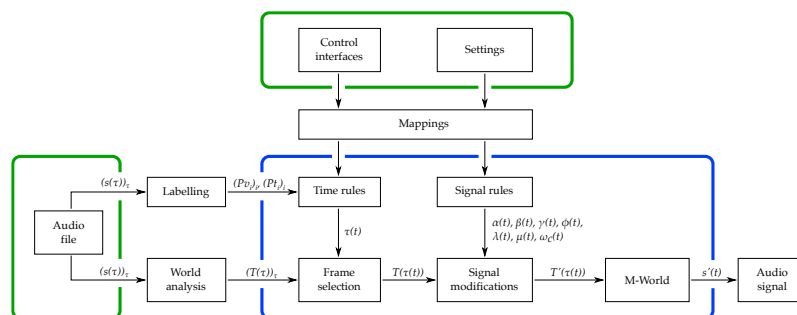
Control interfaces

Settings

Mappings

Audio file

$(s(\tau))_\tau$

Labelling

$(Pv_i)_i, (Pt_j)_j$

Time rules

Signal rules

$\tau(t)$

$\alpha(t), \beta(t), \gamma(t), \phi(t), \lambda(t), \mu(t), \omega_C(t)$

$(s(\tau))_\tau$

World analysis

$(T(\tau))_\tau$

Frame selection

$T(\tau(t))$

Signal modifications

$T'(\tau(t))$

M-World

$s'(t)$

Audio signal